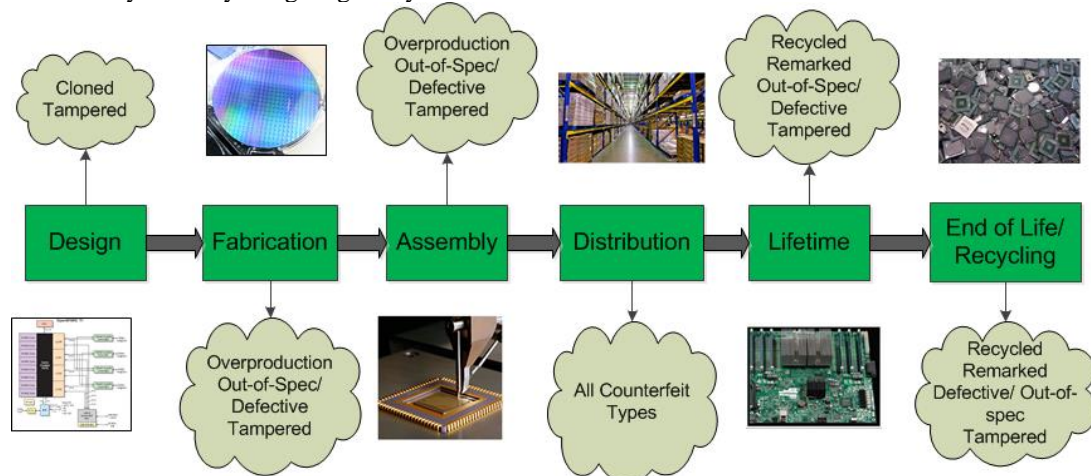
Cloned
Tampered

Overproduction
Out-of-Spec/
Defective
Tampered

Recycled
Remarked
Out-of-Spec/
Defective
Tampered

Design

Fabrication

Assembly

Distribution

Lifetime

End of Life/
Recycling

Overproduction
Out-of-Spec/
Defective
Tampered

All Counterfeit
Types

Recycled
Remarked
Defective/ Out-of-spec
Tampered